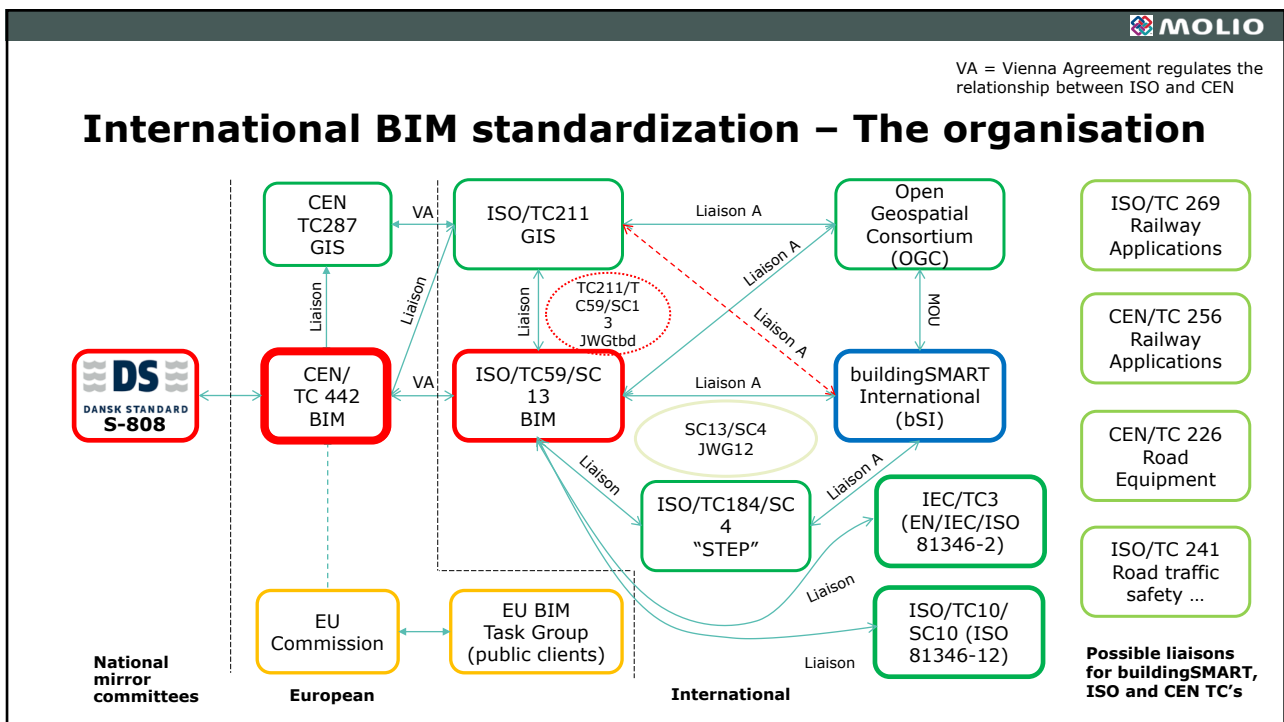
MOLIO

VA = Vienna Agreement regulates the relationship between ISO and CEN

International BIM standardization – The organisation

CEN TC287 GIS

VA

ISO/TC211 GIS

Liaison A

Open Geospatial Consortium (OGC)

ISO/TC 269 Railway Applications

Liaison

Liaison

Liaison

TC211/TC59/SC13 JWGtbd

Liaison A

Liaison A

MOU

CEN/TC 256 Railway Applications

DS DANSK STANDARD S-808

CEN/ TC 442 BIM

VA

ISO/TC59/SC 13 BIM

Liaison A

buildingSMART International (bSI)

SC13/SC4 JWG12

CEN/TC 226 Road Equipment

Liaison

Liaison A

ISO/TC184/SC 4 "STEP"

IEC/TC3 (EN/IEC/ISO 81346-2)

Liaison

ISO/TC 241 Road traffic safety …

EU Commission

EU BIM Task Group (public clients)

ISO/TC10/ SC10 (ISO 81346-12)

Liaison

National mirror committees

European

International

Possible liaisons for buildingSMART, ISO and CEN TC's